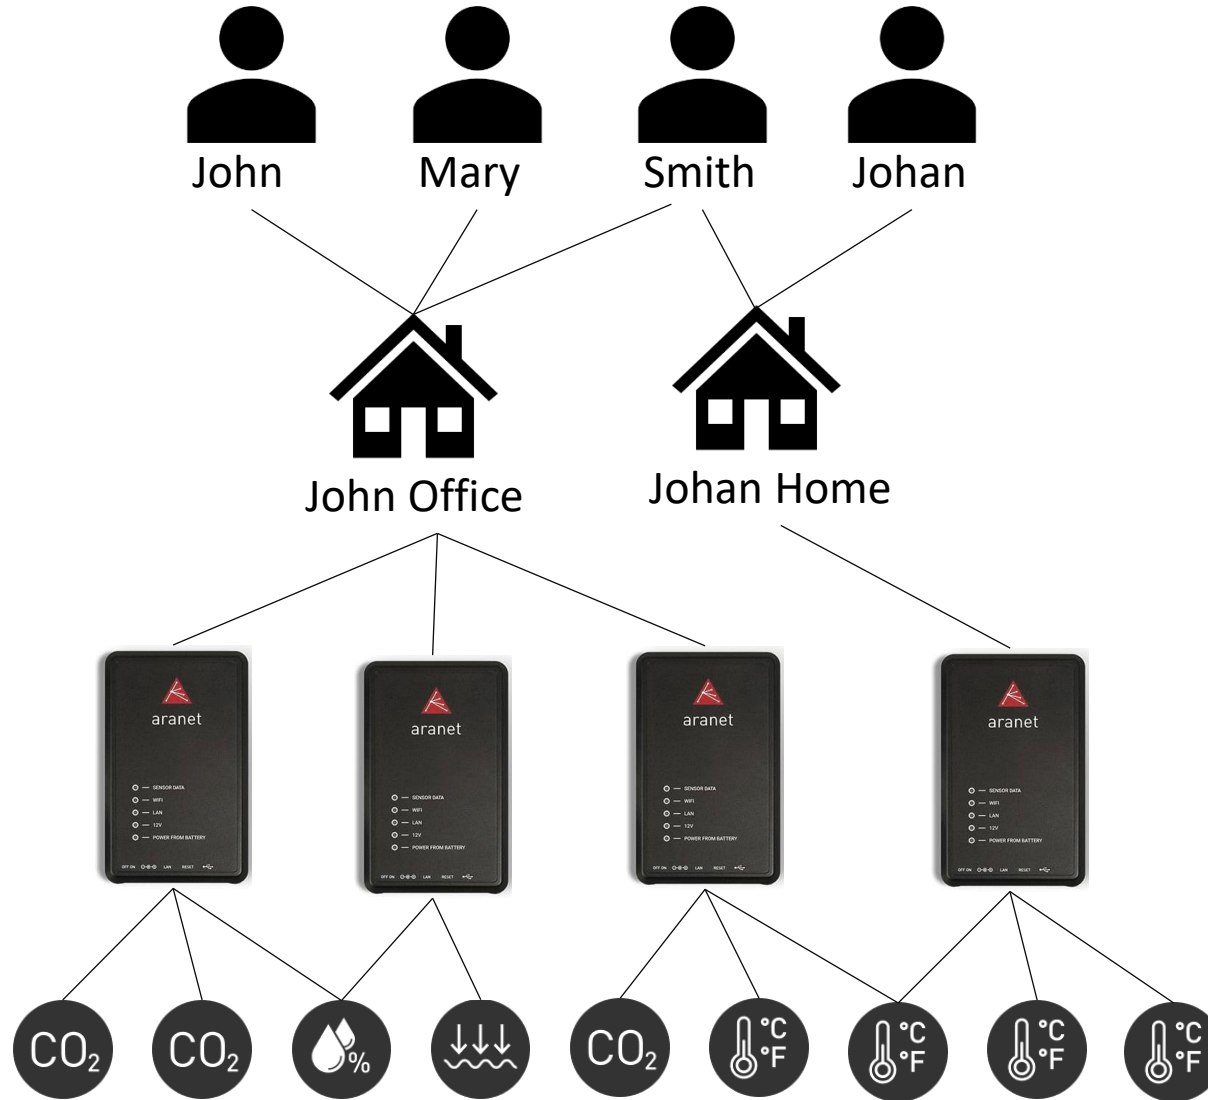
John Mary Smith Johan

John Office Johan Home

aranet
SENSOR DATA
WIFI
LAN
12V
POWER FROM BATTERY
OFF ON LAN RESET

aranet
SENSOR DATA
WIFI
LAN
12V
POWER FROM BATTERY
OFF ON LAN RESET

aranet
SENSOR DATA
WIFI
LAN
12V
POWER FROM BATTERY
OFF ON LAN RESET

aranet
SENSOR DATA
WIFI
LAN
12V
POWER FROM BATTERY
OFF ON LAN RESET

$CO_2$ $CO_2$ % $CO_2$ °C °F °C °F °C °F °C °F